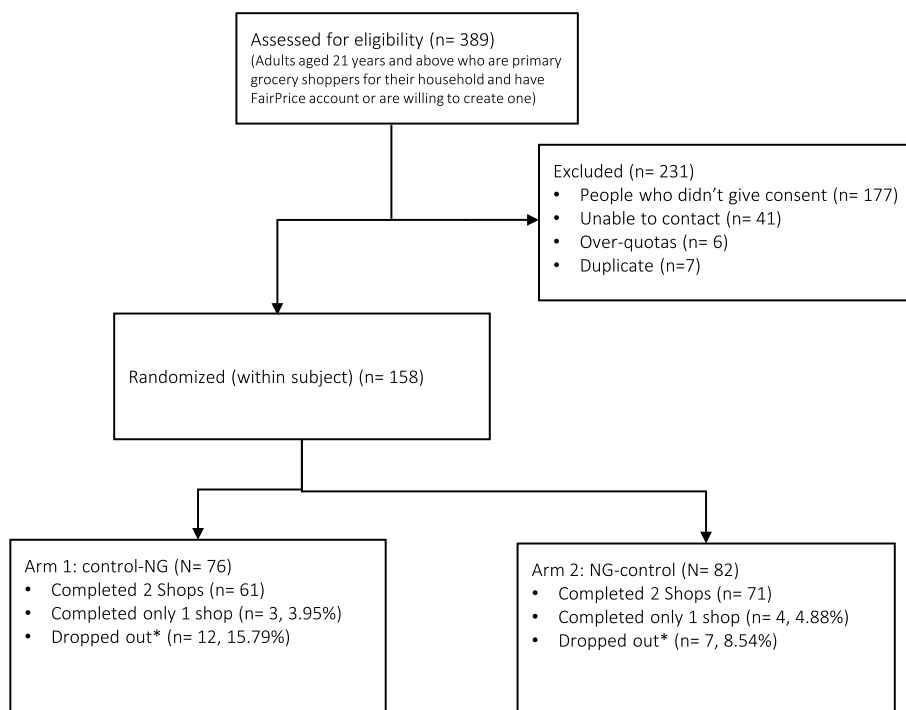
Assessed for eligibility (n= 389)
(Adults aged 21 years and above who are primary grocery shoppers for their household and have FairPrice account or are willing to create one)

Excluded (n= 231)
• People who didn't give consent (n= 177)
• Unable to contact (n= 41)
• Over-quotas (n= 6)
• Duplicate (n=7)

Randomized (within subject) (n= 158)

Arm 1: control-NG (N= 76)
• Completed 2 Shops (n= 61)
• Completed only 1 shop (n= 3, 3.95%)
• Dropped out* (n= 12, 15.79%)

Arm 2: NG-control (N= 82)
• Completed 2 Shops (n= 71)
• Completed only 1 shop (n= 4, 4.88%)
• Dropped out* (n= 7, 8.54%)